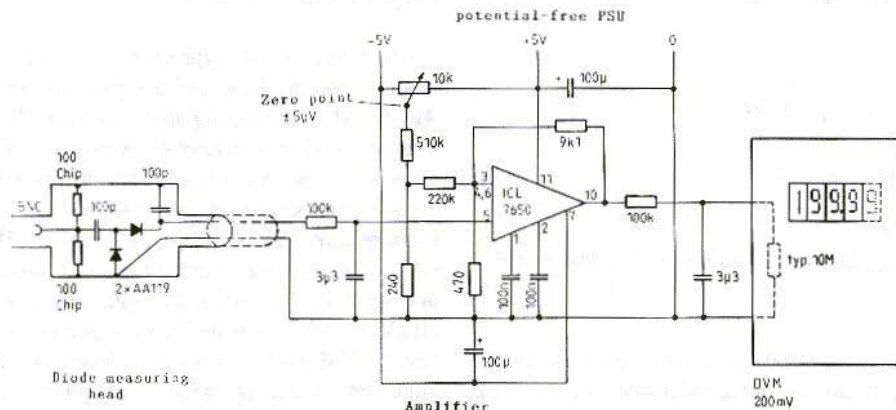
potential-free PSU

-5V

+5V

0

10k

100µ

Zero point ±5µV

510k

9k1

100 Chip

100p

100p

BNC

3

4,6

ICL 7650

11

10

220k

5

7

100k

100k

1

2

3µ3

240

470

100n

100n

3µ3

typ.10M

1999

100 Chip

2×AA119

100µ

Diode measuring head

Amplifier

DVM 200mV